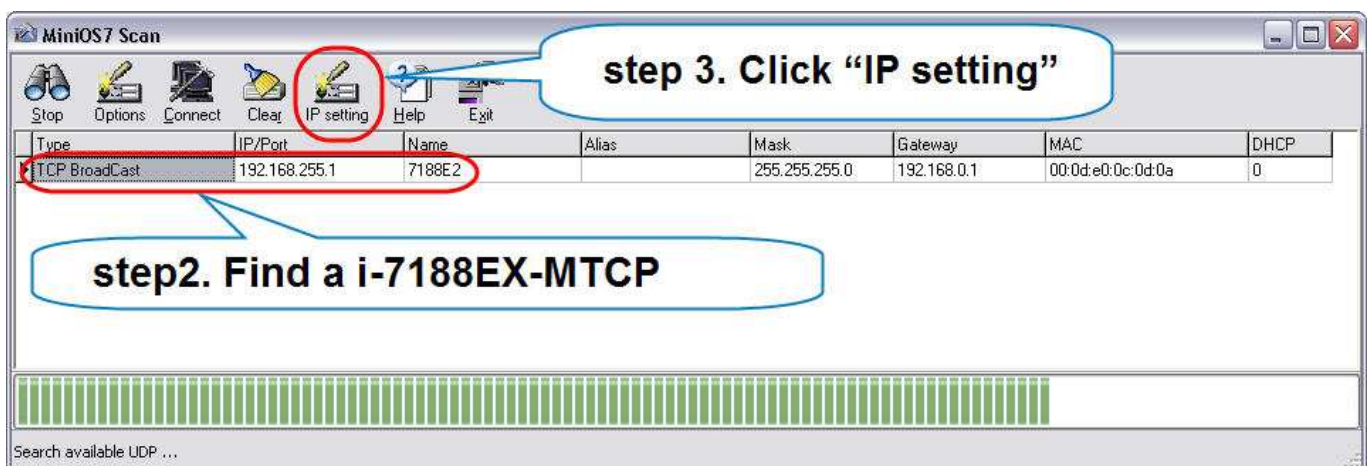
MiniOS7 Scan

Stop Options Connect Clear IP setting Help Exit

step 3. Click “IP setting”

| Type | IP/Port | Name | Alias | Mask | Gateway | MAC | DHCP |
|---|---|---|---|---|---|---|---|
| TCP BroadCast | 192.168.255.1 | 7188E2 | | 255.255.255.0 | 192.168.0.1 | 00:0d:e0:0c:0d:0a | 0 |

step2. Find a i-7188EX-MTCP

Search available UDP ...